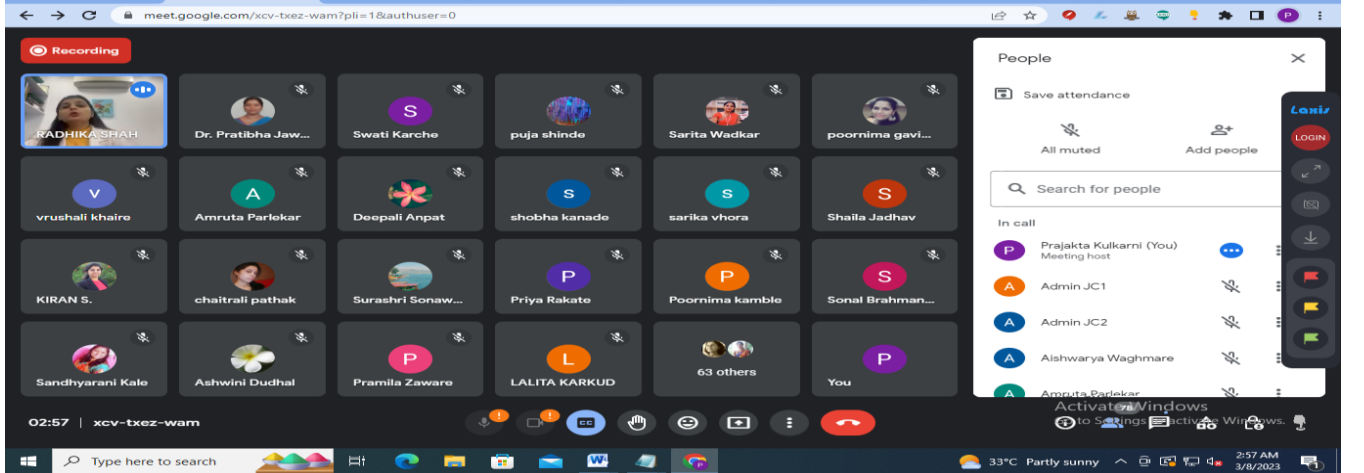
meet.google.com/xcv-txez-wam?pli=1&authuser=0

Recording

RADHIKA SHAH
Dr. Pratibha Jaw...
Swati Karche
puja shinde
Sarita Wadkar
poornima gavi...
vrushali khaire
Amruta Parlekar
Deepali Anpat
shobha kanade
sarika vhora
Shaila Jadhav
KIRAN S.
chaitrali pathak
Surashri Sonaw...
Priya Rakate
Poornima kamble
Sonal Brahman...
Sandhyarani Kale
Ashwini Dudhal
Pramila Zaware
LALITA KARKUD
63 others
You

People
Save attendance
All muted
Add people
Search for people
In call
Prajakta Kulkarni (You)
Meeting host
Admin JC1
Admin JC2
Aishwarya Waghmare
Amruta Parlekar

Laxis
LOGIN

02:57 | xcv-txez-wam

Activate Windows
Go to Settings to activate Windows.

Type here to search
33°C Partly sunny
2:57 AM
3/8/2023